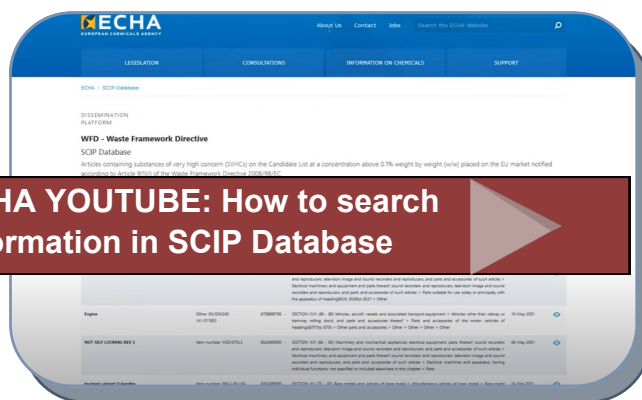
ECHA
EUROPEAN CHEMICALS AGENCY

About Us Contact Jobs Search the ECHA Website

LEGISLATION CONSULTATIONS INFORMATION ON CHEMICALS SUPPORT

ECHA > SCIP Database

DISSEMINATION PLATFORM

WFD - Waste Framework Directive

SCIP Database

Articles containing substances of very high concern (SVHCs) on the Candidate List at a concentration above 0.1% weight by weight (w/w) placed on the EU market notified according to Article 9(1)(i) of the Waste Framework Directive 2008/98/EC

HA YOUTUBE: How to search
ormation in SCIP Database

Engine

NUT SELF LOCKING REV 2

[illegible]